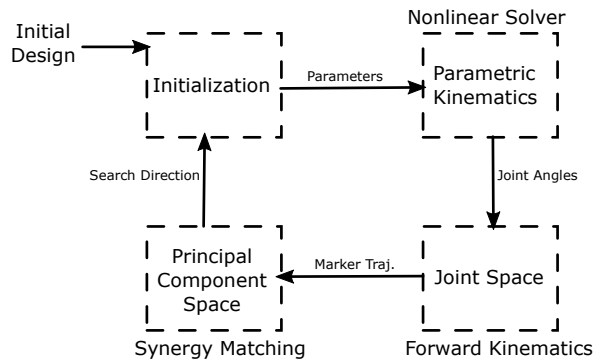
Initial Design

Nonlinear Solver

Initialization

Parameters

Parametric Kinematics

Joint Angles

Search Direction

Principal Component Space

Marker Traj.

Joint Space

Synergy Matching

Forward Kinematics